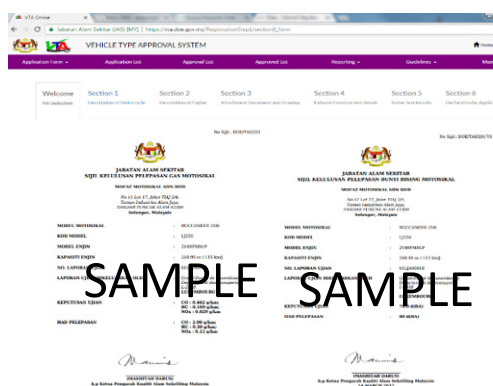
VTA Online

Jabatan Alam Sekitar (JAS) [MY] | https://vta.doe.gov.my/Registration/Step1/section0_form

VEHICLE TYPE APPROVAL SYSTEM

Home

Application Form ▾ | Application List | Approval List | Approved List | Reporting ▾ | Guidelines ▾

Welcome
Introduction

Section 1
Description of Motorcycle

Section 2
Description of Engine

Section 3
Attachment Document and Drawing

Section 4
Exhaust Emission Test Result

Section 5
Noise Test Results

Section 6
Declaration by Applicant

No Sijil : DOE/TA0335

JABATAN ALAM SEKITAR
SIJIL KELULUSAN PELEPASAN GAS MOTOSIKAL

MOFAZ MOTORIKAL SDN BHD

No 15 Lot 17, Jalan TSJ 2/6
Taman Industri Alam Jaya
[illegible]
Selangor, Malaysia

| MODEL MOTOSIKAL | : | BUCCANEER 250 |
|---|---|---|
| KOD MODEL | : | UJ250 |
| MODEL ENJIN | : | 250HYM6LP |
| KAPASITI ENJIN | : | 248.90 cc (115 km) |
| NO. LAPORAN | : | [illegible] |
| LAPORAN UJIAN | : | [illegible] |
| KEPUTUSAN UJIAN | : | CO : 0.462 g/km<br>HC : 0.169 g/km<br>NOx : 0.029 g/km |
| HAD PELEPASAN | : | CO : 2.00 g/km<br>HC : 0.80 g/km<br>NOx : 0.15 g/km |

SAMPLE

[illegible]
k.p Ketua Pengarah Kualiti Alam Sekeliling Malaysia

No Sijil : DOE/TA0335/TA

JABATAN ALAM SEKITAR
SIJIL KELULUSAN PELEPASAN BUNYI BISING MOTOSIKAL

MOFAZ MOTORIKAL SDN BHD

No 15 Lot 17, Jalan TSJ 2/6
Taman Industri Alam Jaya
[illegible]
Selangor, Malaysia

| MODEL MOTOSIKAL | : | BUCCANEER 250 |
|---|---|---|
| KOD MODEL | : | UJ250 |
| MODEL ENJIN | : | 250HYM6LP |
| KAPASITI ENJIN | : | 248.90 cc (115 km) |
| NO. LAPORAN UJIAN | : | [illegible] |
| LAPORAN UJIAN | : | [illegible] |
| HAD PELEPASAN | : | 80 dB(A) |

SAMPLE

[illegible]
k.p Ketua Pengarah Kualiti Alam Sekeliling Malaysia